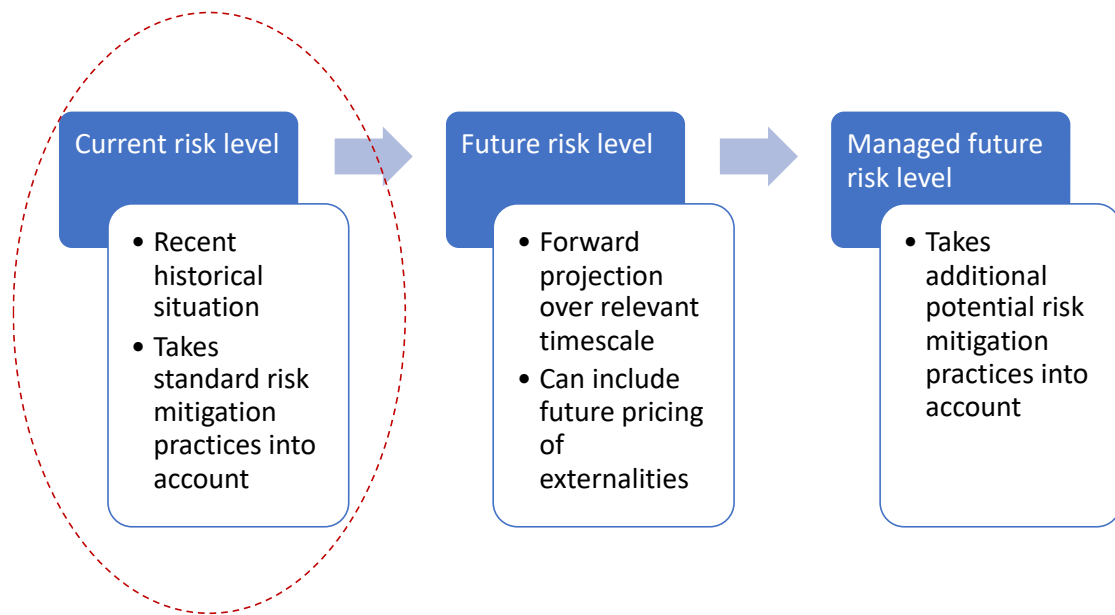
Current risk level

- Recent historical situation
- Takes standard risk mitigation practices into account

Future risk level

- Forward projection over relevant timescale
- Can include future pricing of externalities

Managed future risk level

- Takes additional potential risk mitigation practices into account